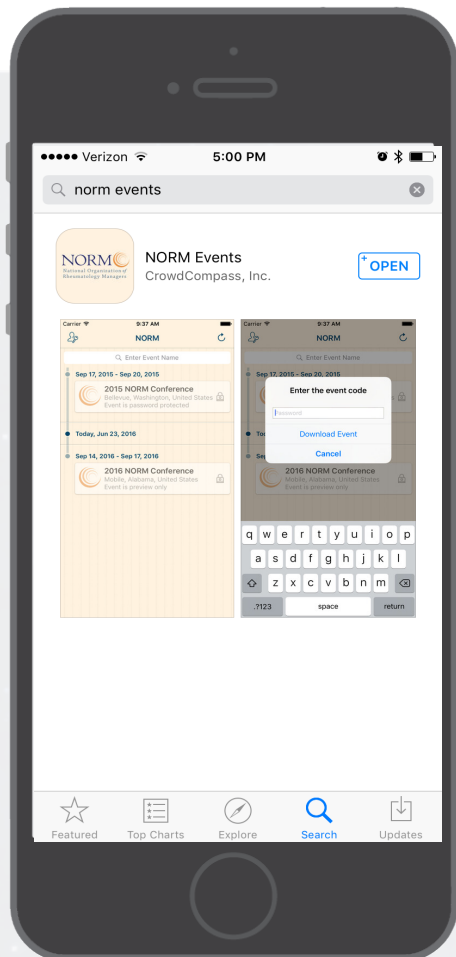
●●●●● Verizon 5:00 PM

norm events

NORM National Organization of Rheumatology Managers

NORM Events
CrowdCompass, Inc.

OPEN

Carrier 9:37 AM
NORM
Enter Event Name
Sep 17, 2015 - Sep 20, 2015
2015 NORM Conference
Bellevue, Washington, United States
Event is password protected
Today, Jun 23, 2016
Sep 14, 2016 - Sep 17, 2016
2016 NORM Conference
Mobile, Alabama, United States
Event is preview only

Carrier 9:37 AM
NORM
Enter Event Name
Enter the event code
Password
Download Event
Cancel
2016 NORM Conference
Mobile, Alabama, United States
Event is preview only
q w e r t y u i o p
a s d f g h j k l
z x c v b n m
.?123 space return

Featured Top Charts Explore Search Updates